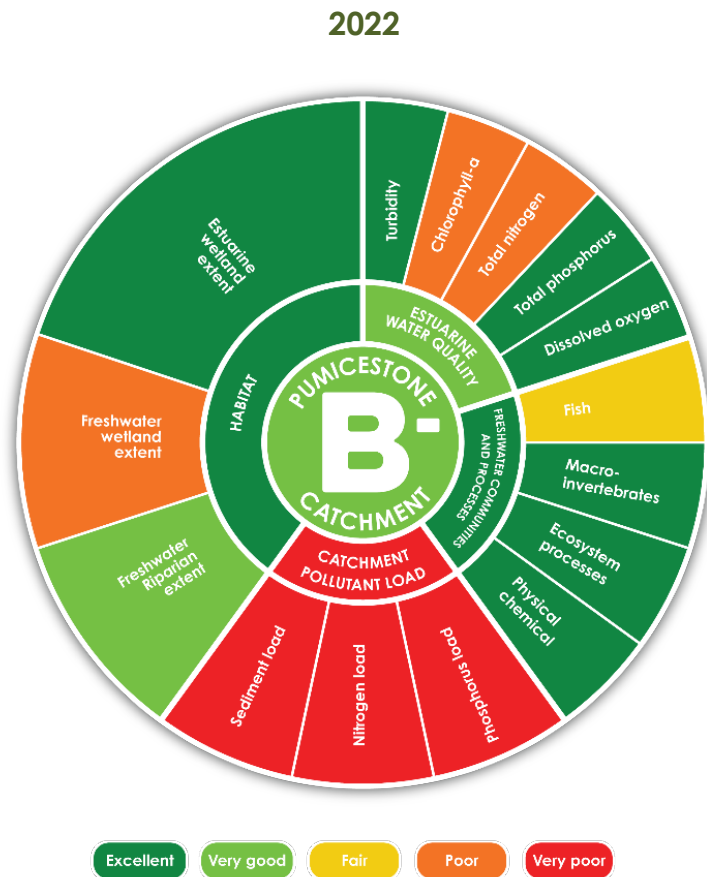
2022

PUMICESTONE
B-
CATCHMENT

HABITAT

Estuarine wetland extent

Freshwater wetland extent

Freshwater Riparian extent

ESTUARINE WATER QUALITY

Turbidity

Chlorophyll-a

Total nitrogen

Total phosphorus

Dissolved oxygen

FRESHWATER COMMUNITIES AND PROCESSES

Fish

Macro-invertebrates

Ecosystem processes

Physical chemical

CATCHMENT POLLUTANT LOAD

Sediment load

Nitrogen load

Phosphorus load

Excellent
Very good
Fair
Poor
Very poor